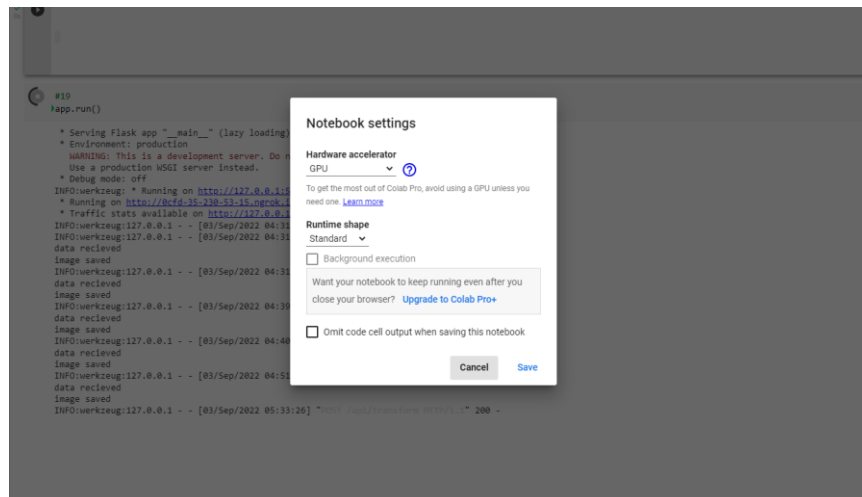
#19
app.run()

* Serving Flask app "__main__" (lazy loading)
* Environment: production
WARNING: This is a development server. Do n
Use a production WSGI server instead.
* Debug mode: off
INFO:werkzeug: * Running on http://127.0.0.1:5
* Running on http://0cfd-35-230-53-15.ngrok.i
* Traffic stats available on http://127.0.0.1
INFO:werkzeug:127.0.0.1 - - [03/Sep/2022 04:31
INFO:werkzeug:127.0.0.1 - - [03/Sep/2022 04:31
data recieved
image saved
INFO:werkzeug:127.0.0.1 - - [03/Sep/2022 04:31
data recieved
image saved
INFO:werkzeug:127.0.0.1 - - [03/Sep/2022 04:39
data recieved
image saved
INFO:werkzeug:127.0.0.1 - - [03/Sep/2022 04:40
data recieved
image saved
INFO:werkzeug:127.0.0.1 - - [03/Sep/2022 04:51
data recieved
image saved
INFO:werkzeug:127.0.0.1 - - [03/Sep/2022 05:33:26] "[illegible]" 200 -

Notebook settings

Hardware accelerator
GPU

To get the most out of Colab Pro, avoid using a GPU unless you need one. Learn more

Runtime shape
Standard

Background execution

Want your notebook to keep running even after you close your browser? Upgrade to Colab Pro+

Omit code cell output when saving this notebook

Cancel Save